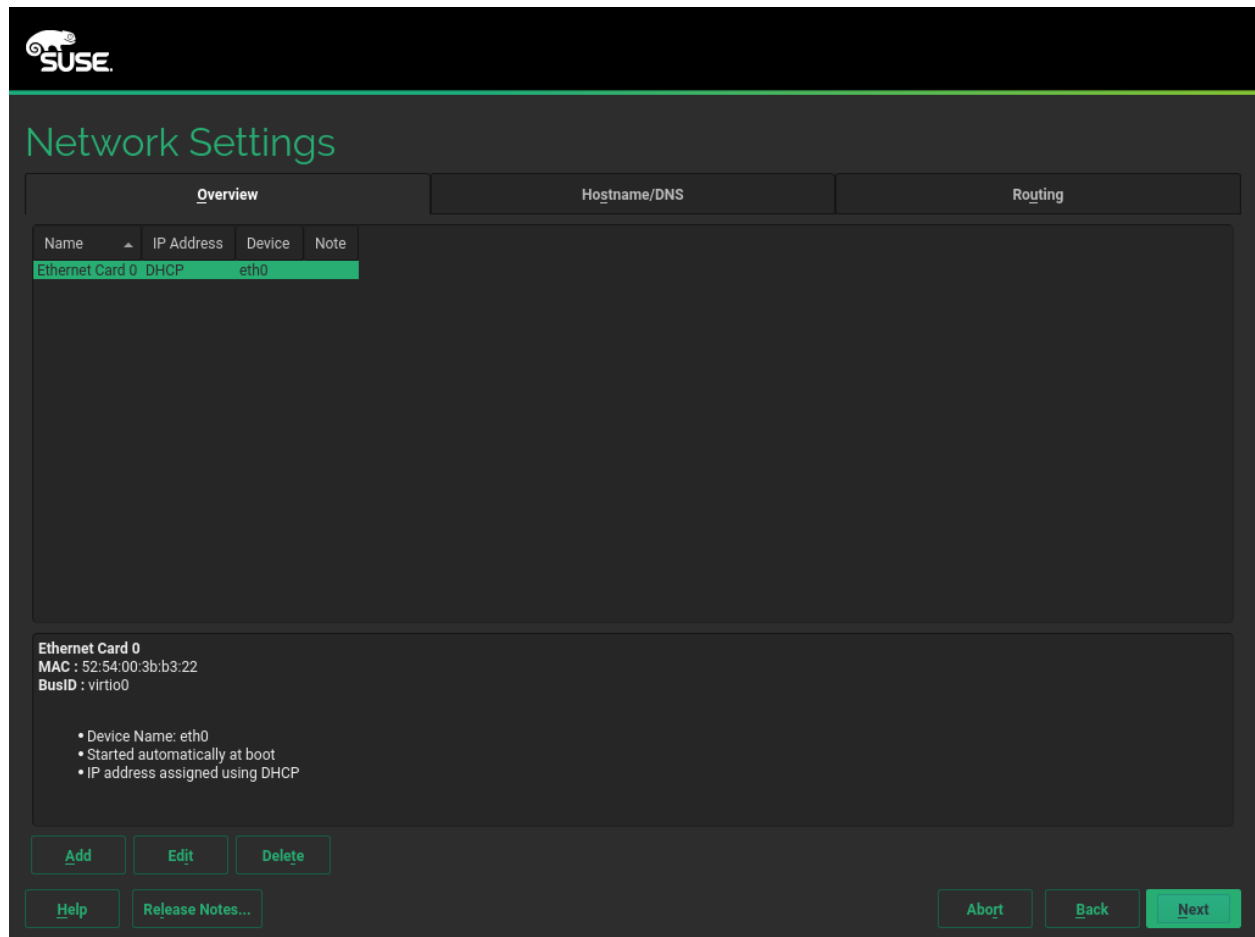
SUSE.

Network Settings

Overview | Hostname/DNS | Routing

| Name | IP Address | Device | Note |
|---|---|---|---|
| Ethernet Card 0 | DHCP | eth0 | |

**Ethernet Card 0**
**MAC :** 52:54:00:3b:b3:22
**BusID :** virtio0

• Device Name: eth0
• Started automatically at boot
• IP address assigned using DHCP

Add | Edit | Delete

Help | Release Notes... | Abort | Back | Next